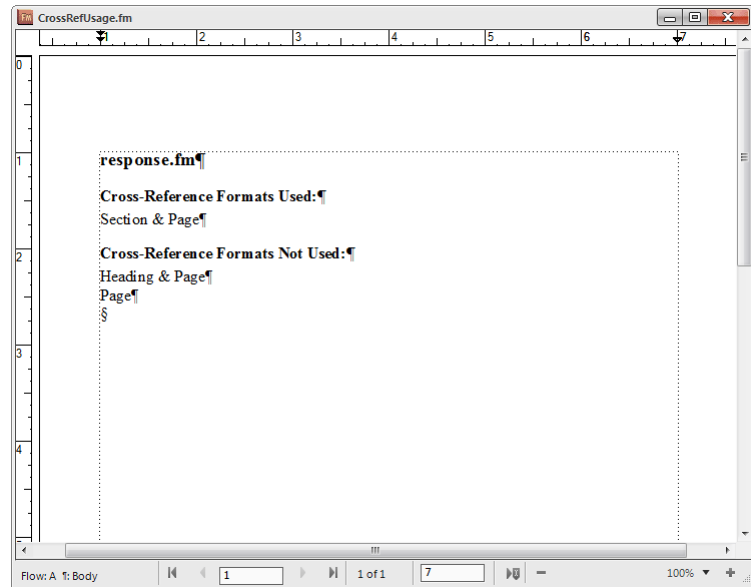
Fm CrossRefUsage.fm

1 2 3 4 5 6 7

0
1
2
3
4

response.fm¶

Cross-Reference Formats Used:¶

Section & Page¶

Cross-Reference Formats Not Used:¶

Heading & Page¶
Page¶
§

Flow: A ¶: Body 1 1 of 1 7 100%